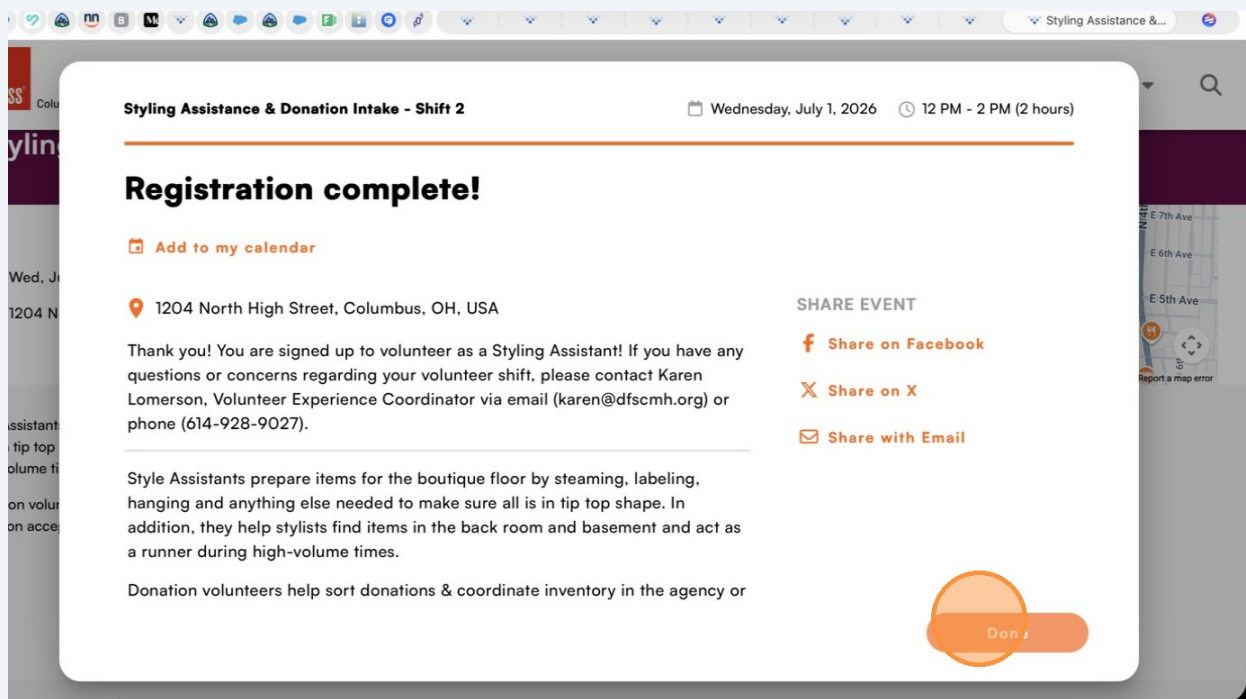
Styling Assistance &...

Styling Assistance & Donation Intake - Shift 2

Wednesday, July 1, 2026

12 PM - 2 PM (2 hours)

Registration complete!

Add to my calendar

1204 North High Street, Columbus, OH, USA

Thank you! You are signed up to volunteer as a Styling Assistant! If you have any questions or concerns regarding your volunteer shift, please contact Karen Lomerson, Volunteer Experience Coordinator via email (karen@dfscmh.org) or phone (614-928-9027).

Style Assistants prepare items for the boutique floor by steaming, labeling, hanging and anything else needed to make sure all is in tip top shape. In addition, they help stylists find items in the back room and basement and act as a runner during high-volume times.

Donation volunteers help sort donations & coordinate inventory in the agency or

SHARE EVENT

Share on Facebook

Share on X

Share with Email

Done

E 7th Ave

E 6th Ave

E 5th Ave

Report a map error